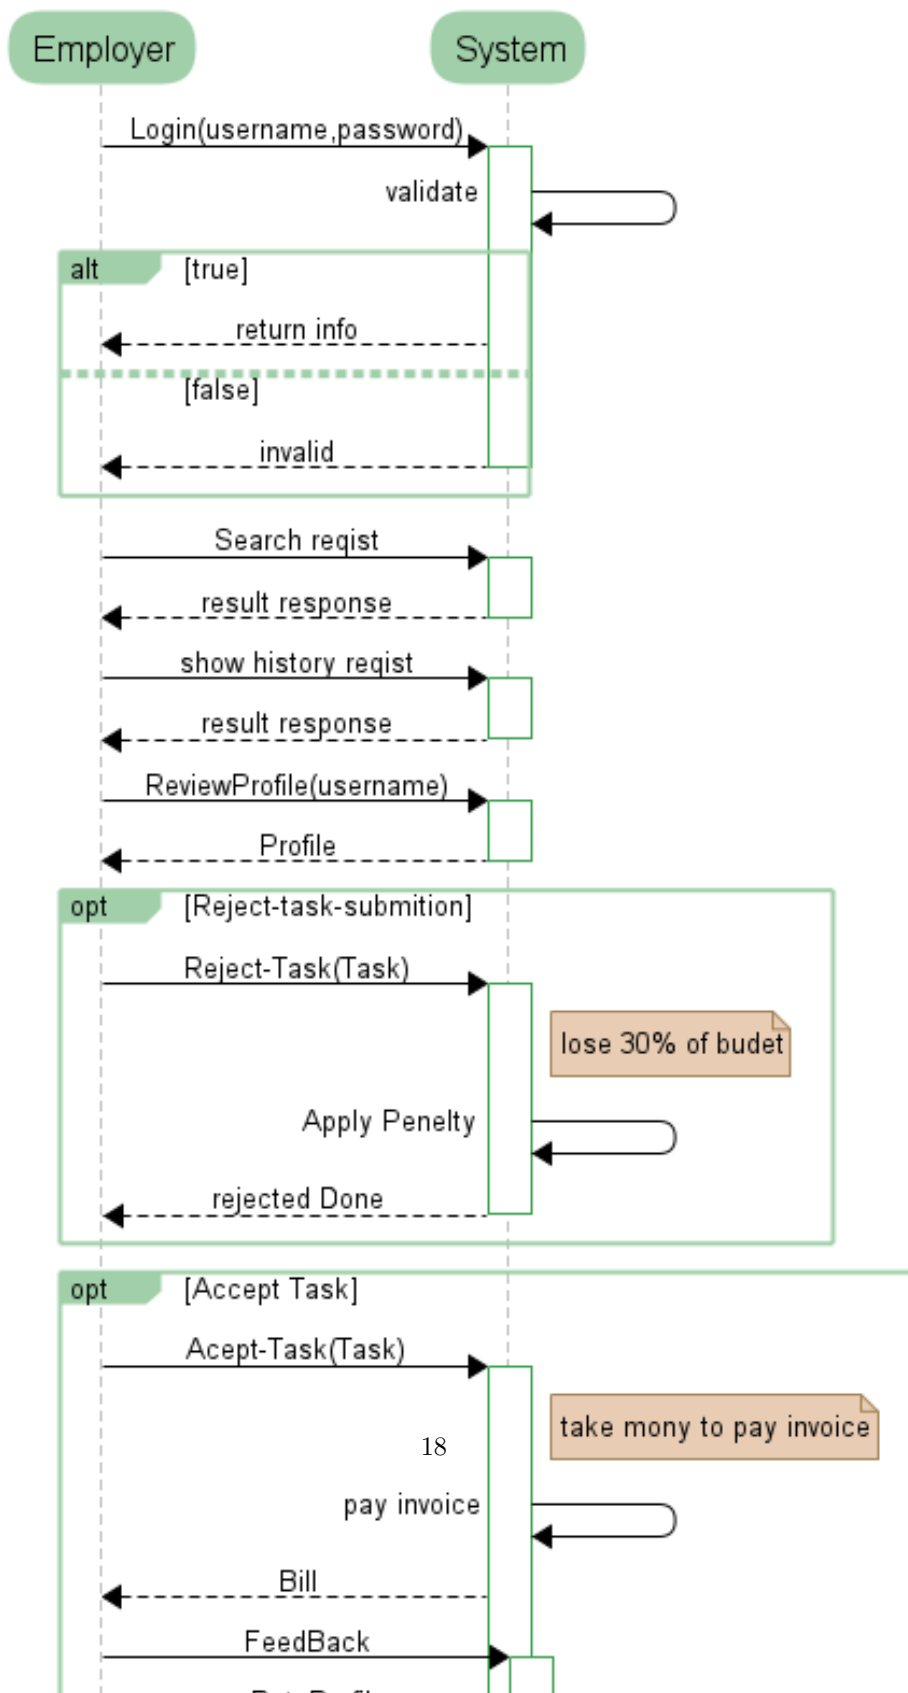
Employer

System

Login(username,password)

validate

alt [true]

return info

[false]

invalid

Search reqist

result response

show history reqist

result response

ReviewProfile(username)

Profile

opt [Reject-task-submition]

Reject-Task(Task)

lose 30% of budet

Apply Penelty

rejected Done

opt [Accept Task]

Acept-Task(Task)

take mony to pay invoice

18

pay invoice

Bill

FeedBack

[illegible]